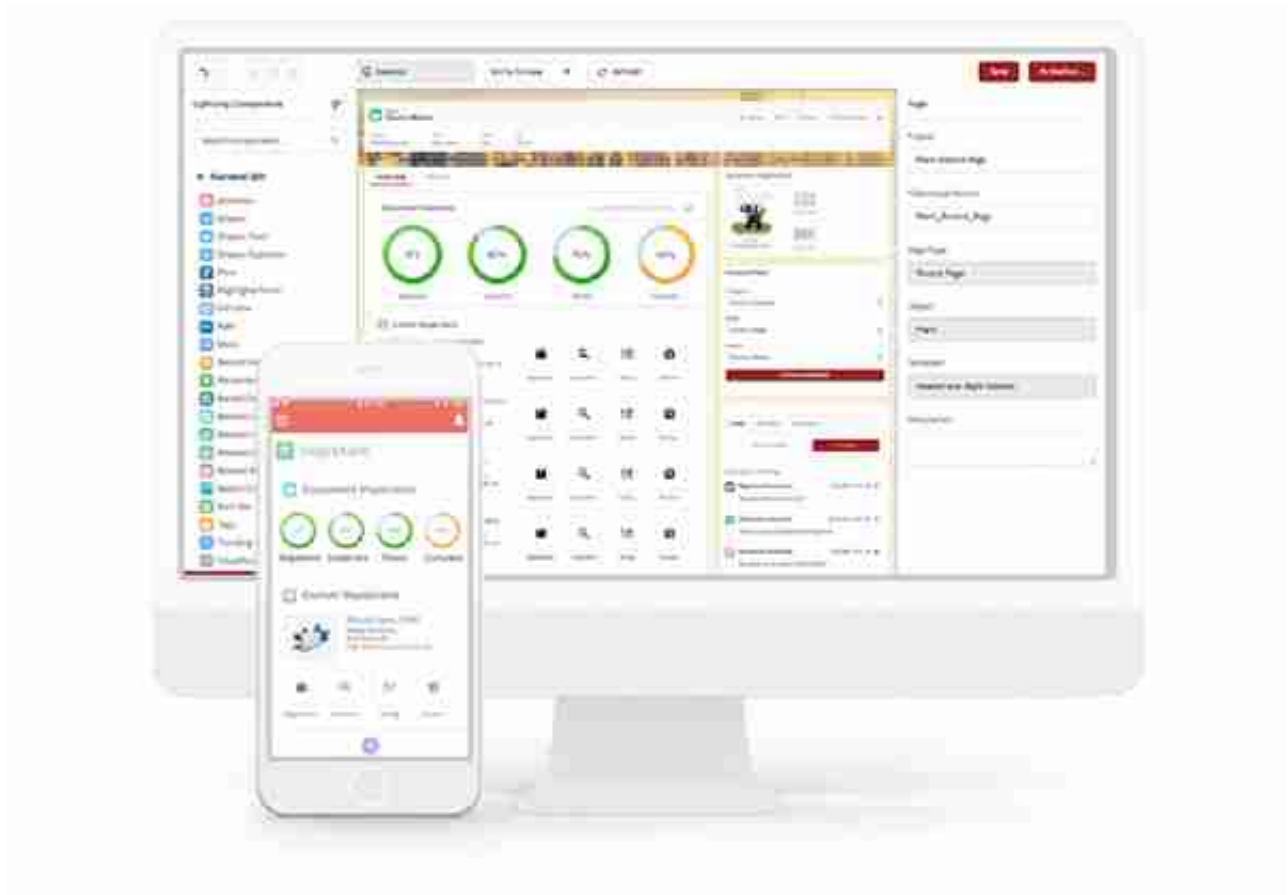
Lightning Components

Standard (60)

Save

Activation...

Page

Label

Main_Record_Page

Page Type

Record Page

Object

Template

Header and Right Sidebar

Description

Equipment Registration

Current Registrations

Registration

Inspections

Done

Complete